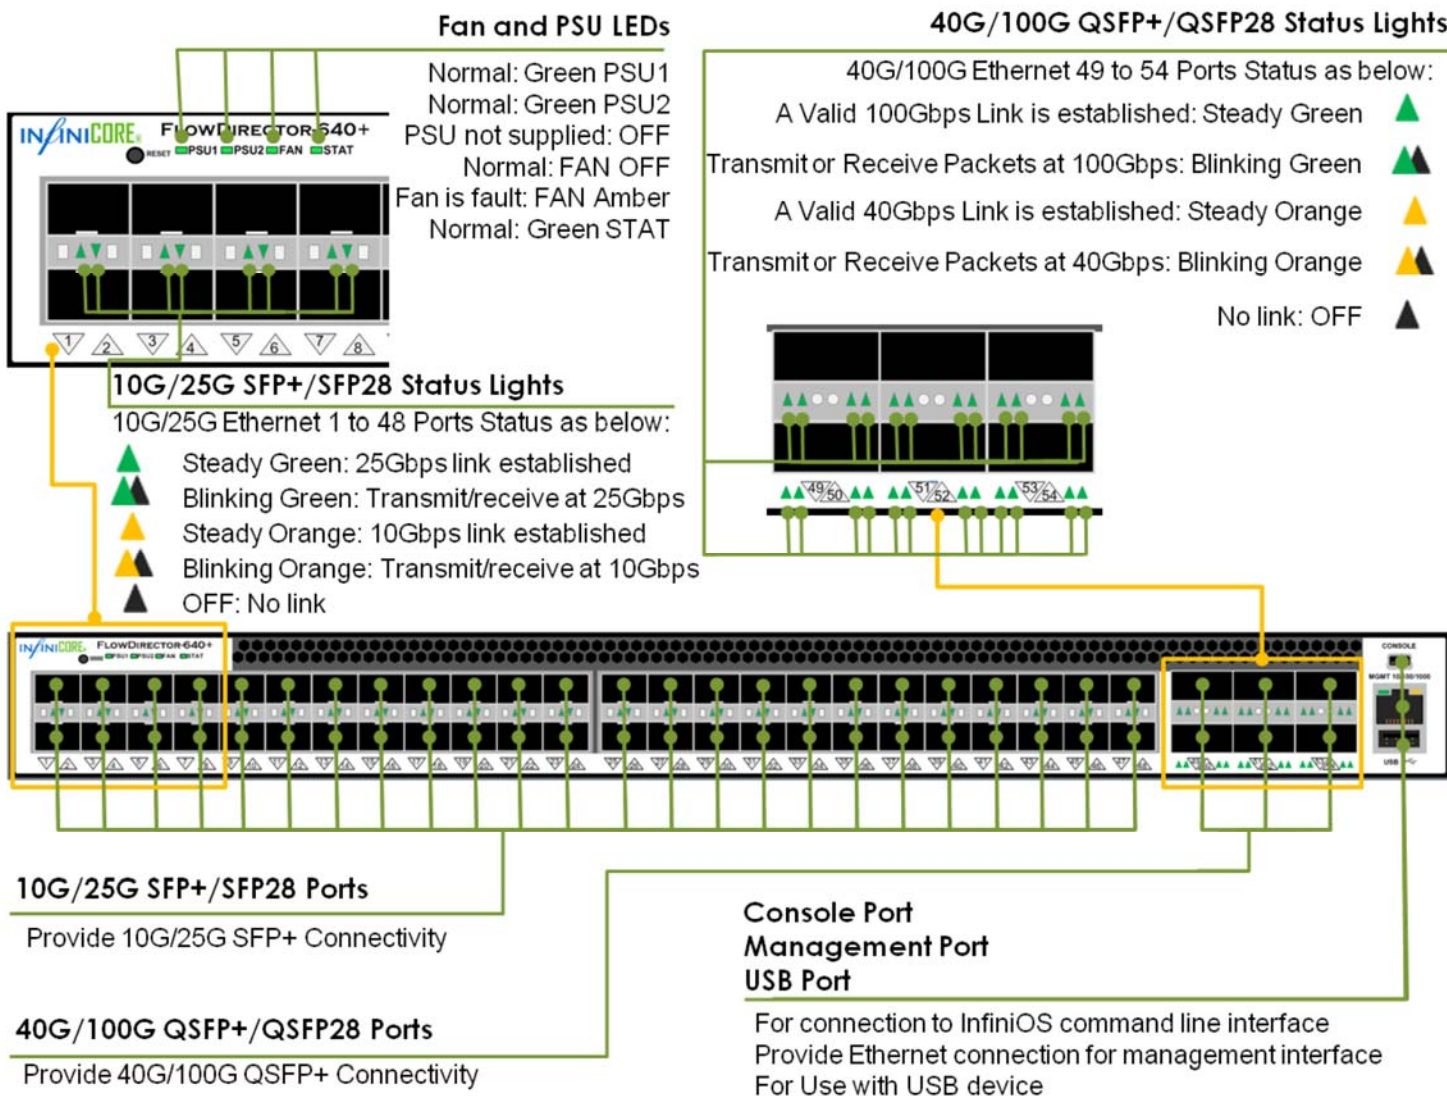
Fan and PSU LEDs
Normal: Green PSU1
Normal: Green PSU2
PSU not supplied: OFF
Normal: FAN OFF
Fan is fault: FAN Amber
Normal: Green STAT

INFINICORE FLOWDIRECTOR 640+
RESET PSU1 PSU2 FAN STAT
1 2 3 4 5 6 7 8

40G/100G QSFP+/QSFP28 Status Lights
40G/100G Ethernet 49 to 54 Ports Status as below:
A Valid 100Gbps Link is established: Steady Green
Transmit or Receive Packets at 100Gbps: Blinking Green
A Valid 40Gbps Link is established: Steady Orange
Transmit or Receive Packets at 40Gbps: Blinking Orange
No link: OFF

49 50 51 52 53 54

10G/25G SFP+/SFP28 Status Lights
10G/25G Ethernet 1 to 48 Ports Status as below:
Steady Green: 25Gbps link established
Blinking Green: Transmit/receive at 25Gbps
Steady Orange: 10Gbps link established
Blinking Orange: Transmit/receive at 10Gbps
OFF: No link

INFINICORE FLOWDIRECTOR 640+
CONSOLE
MGMT 10/100/1000
USB

10G/25G SFP+/SFP28 Ports
Provide 10G/25G SFP+ Connectivity

40G/100G QSFP+/QSFP28 Ports
Provide 40G/100G QSFP+ Connectivity

Console Port
Management Port
USB Port
For connection to InfiniOS command line interface
Provide Ethernet connection for management interface
For Use with USB device